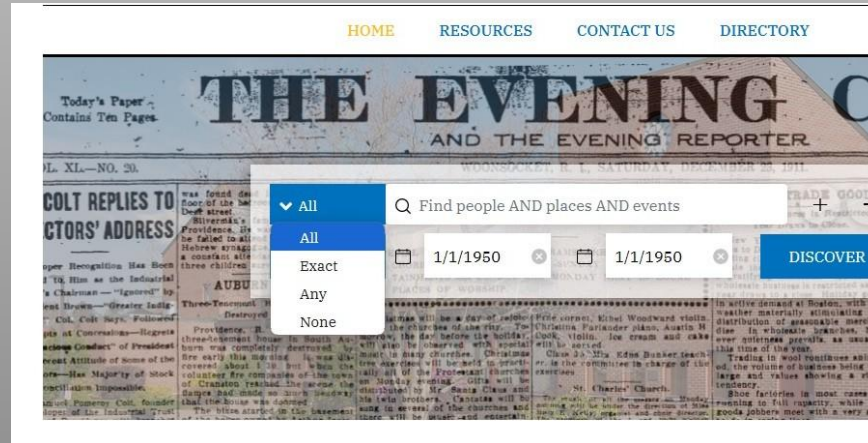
HOME RESOURCES CONTACT US DIRECTORY

Today's Paper Contains Ten Pages

THE EVENING C

AND THE EVENING REPORTER

L. XL.—NO. 20.

WOONSOCKET, R. I., SATURDAY, DECEMBER 23, 1911.

COLT REPLIES TO
CTORS' ADDRESS

All

Find people AND places AND events

+

All
Exact
Any
None

1/1/1950

1/1/1950

DISCOVER

AUBURN